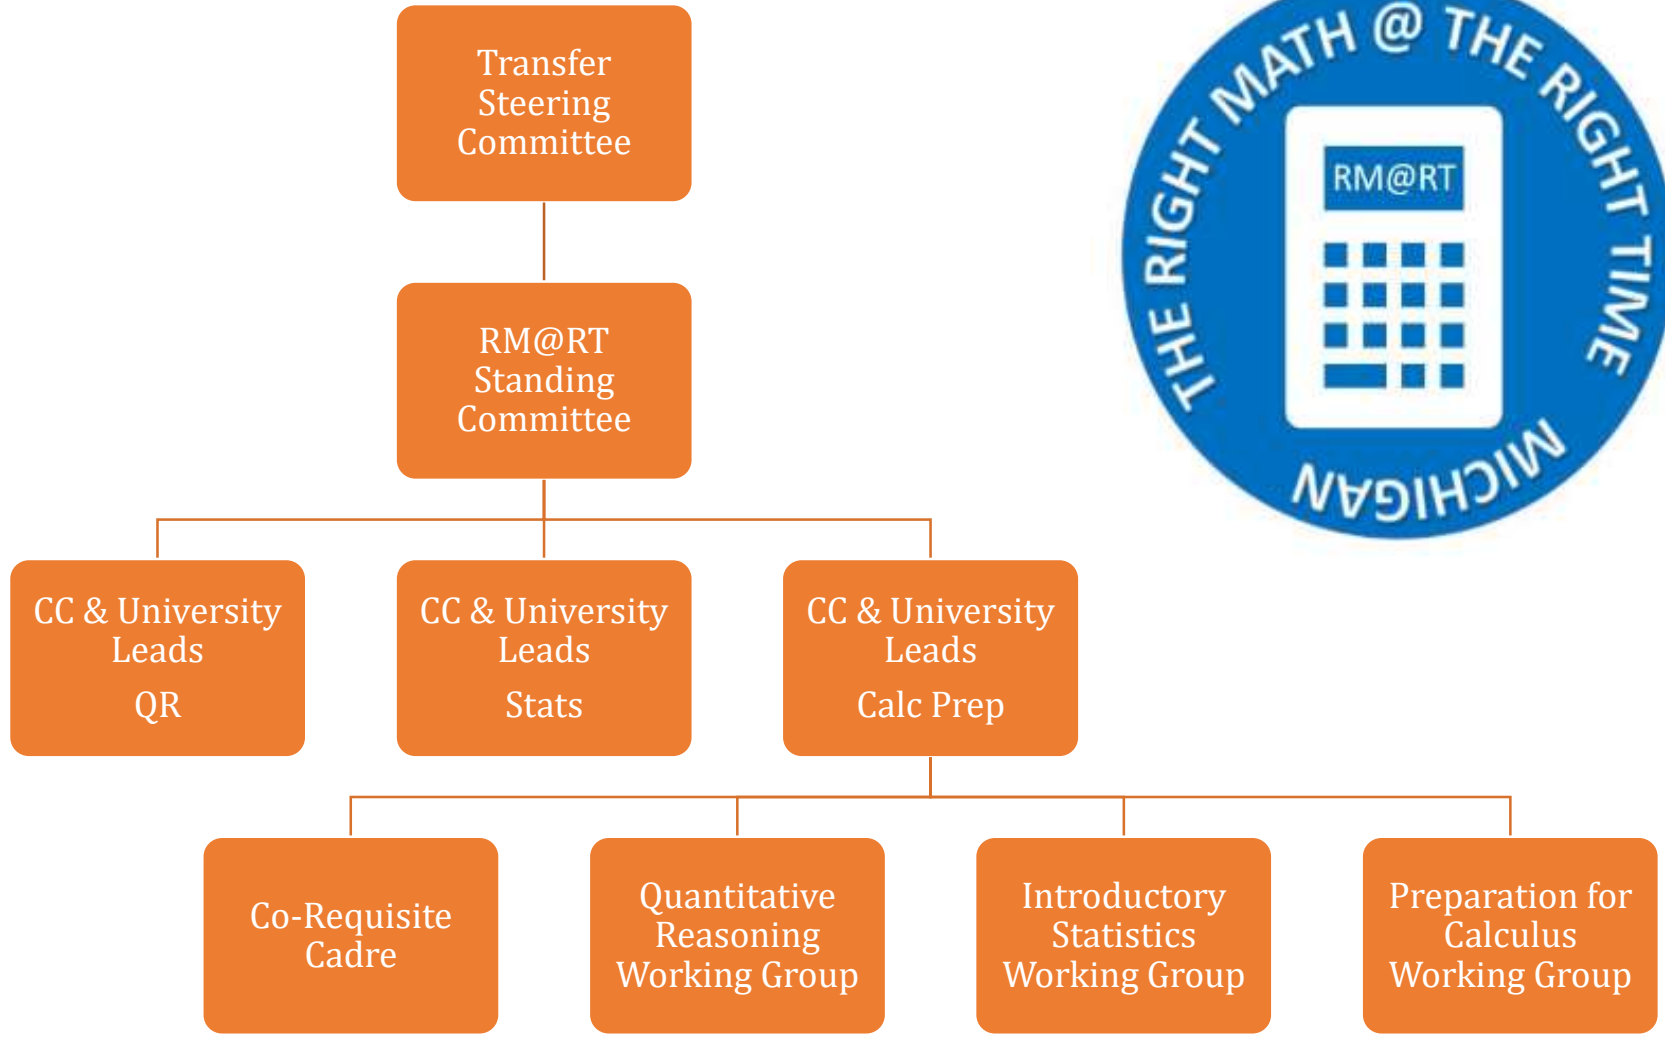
Transfer Steering Committee

RM@RT Standing Committee

CC & University Leads

QR

CC & University Leads

Stats

CC & University Leads

Calc Prep

Co-Requisite Cadre

Quantitative Reasoning Working Group

Introductory Statistics Working Group

Preparation for Calculus Working Group

THE RIGHT MATH @ THE RIGHT TIME

RM@RT

MICHIGAN